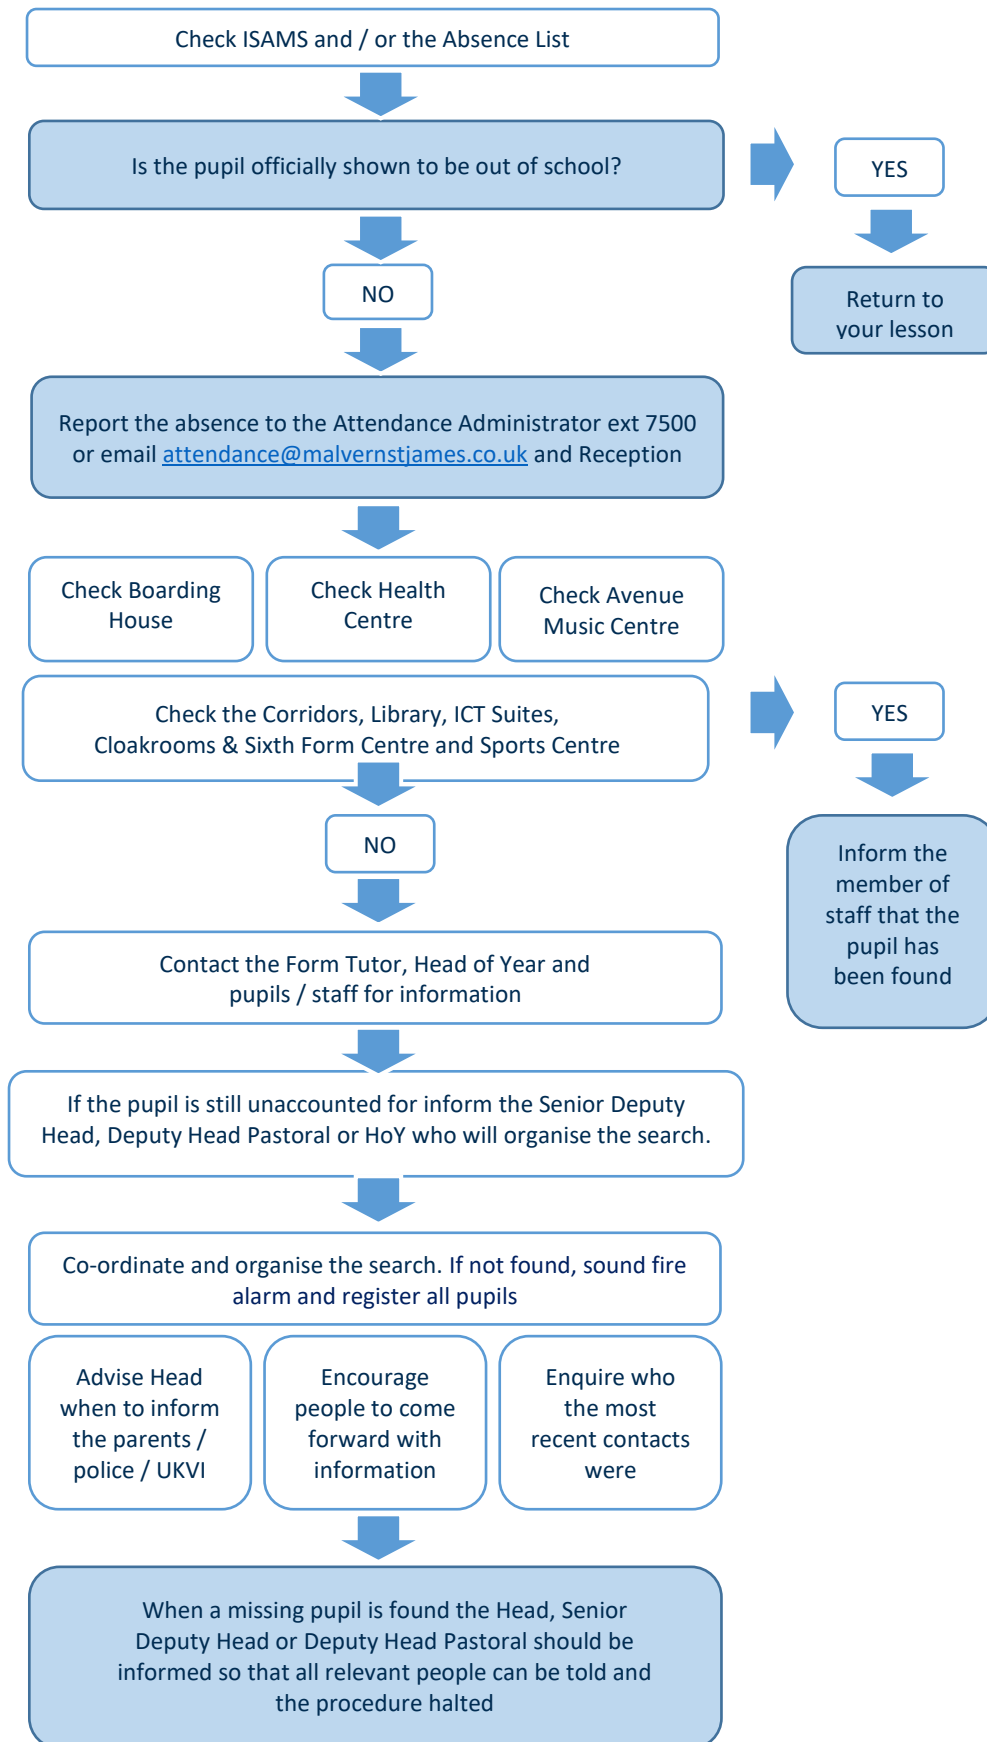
Check ISAMS and / or the Absence List

Is the pupil officially shown to be out of school?

YES

Return to your lesson

NO

Report the absence to the Attendance Administrator ext 7500 or email attendance@malvernstjames.co.uk and Reception

Check Boarding House

Check Health Centre

Check Avenue Music Centre

Check the Corridors, Library, ICT Suites, Cloakrooms & Sixth Form Centre and Sports Centre

YES

Inform the member of staff that the pupil has been found

NO

Contact the Form Tutor, Head of Year and pupils / staff for information

If the pupil is still unaccounted for inform the Senior Deputy Head, Deputy Head Pastoral or HoY who will organise the search.

Co-ordinate and organise the search. If not found, sound fire alarm and register all pupils

Advise Head when to inform the parents / police / UKVI

Encourage people to come forward with information

Enquire who the most recent contacts were

When a missing pupil is found the Head, Senior Deputy Head or Deputy Head Pastoral should be informed so that all relevant people can be told and the procedure halted